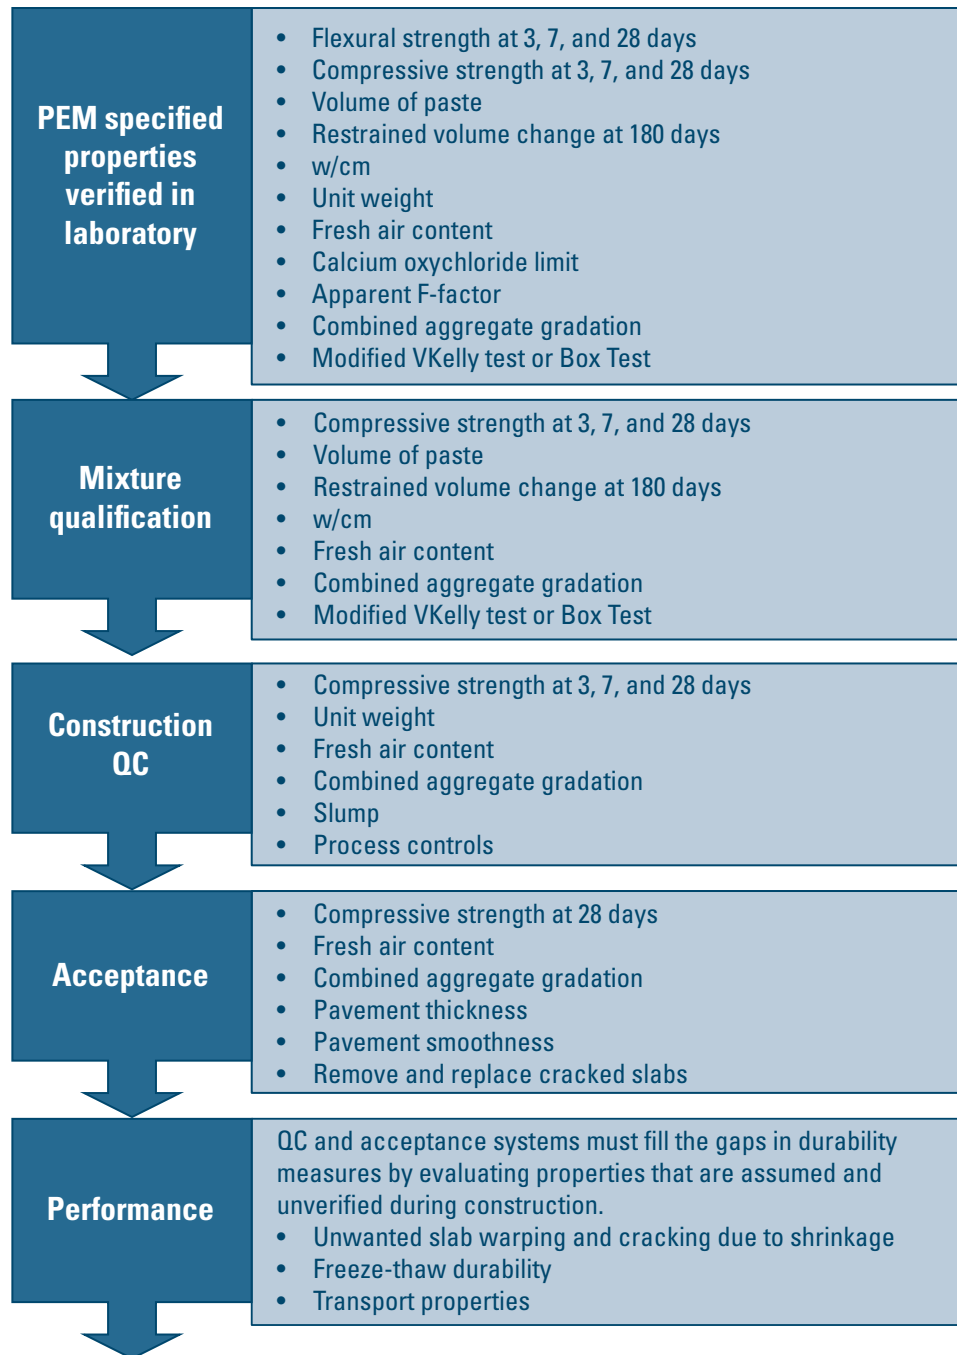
PEM specified properties verified in laboratory

- Flexural strength at 3, 7, and 28 days
- Compressive strength at 3, 7, and 28 days
- Volume of paste
- Restrained volume change at 180 days
- w/cm
- Unit weight
- Fresh air content
- Calcium oxychloride limit
- Apparent F-factor
- Combined aggregate gradation
- Modified VKelly test or Box Test

Mixture qualification

- Compressive strength at 3, 7, and 28 days
- Volume of paste
- Restrained volume change at 180 days
- w/cm
- Fresh air content
- Combined aggregate gradation
- Modified VKelly test or Box Test

Construction QC

- Compressive strength at 3, 7, and 28 days
- Unit weight
- Fresh air content
- Combined aggregate gradation
- Slump
- Process controls

Acceptance

- Compressive strength at 28 days
- Fresh air content
- Combined aggregate gradation
- Pavement thickness
- Pavement smoothness
- Remove and replace cracked slabs

Performance

QC and acceptance systems must fill the gaps in durability measures by evaluating properties that are assumed and unverified during construction.
- Unwanted slab warping and cracking due to shrinkage
- Freeze-thaw durability
- Transport properties